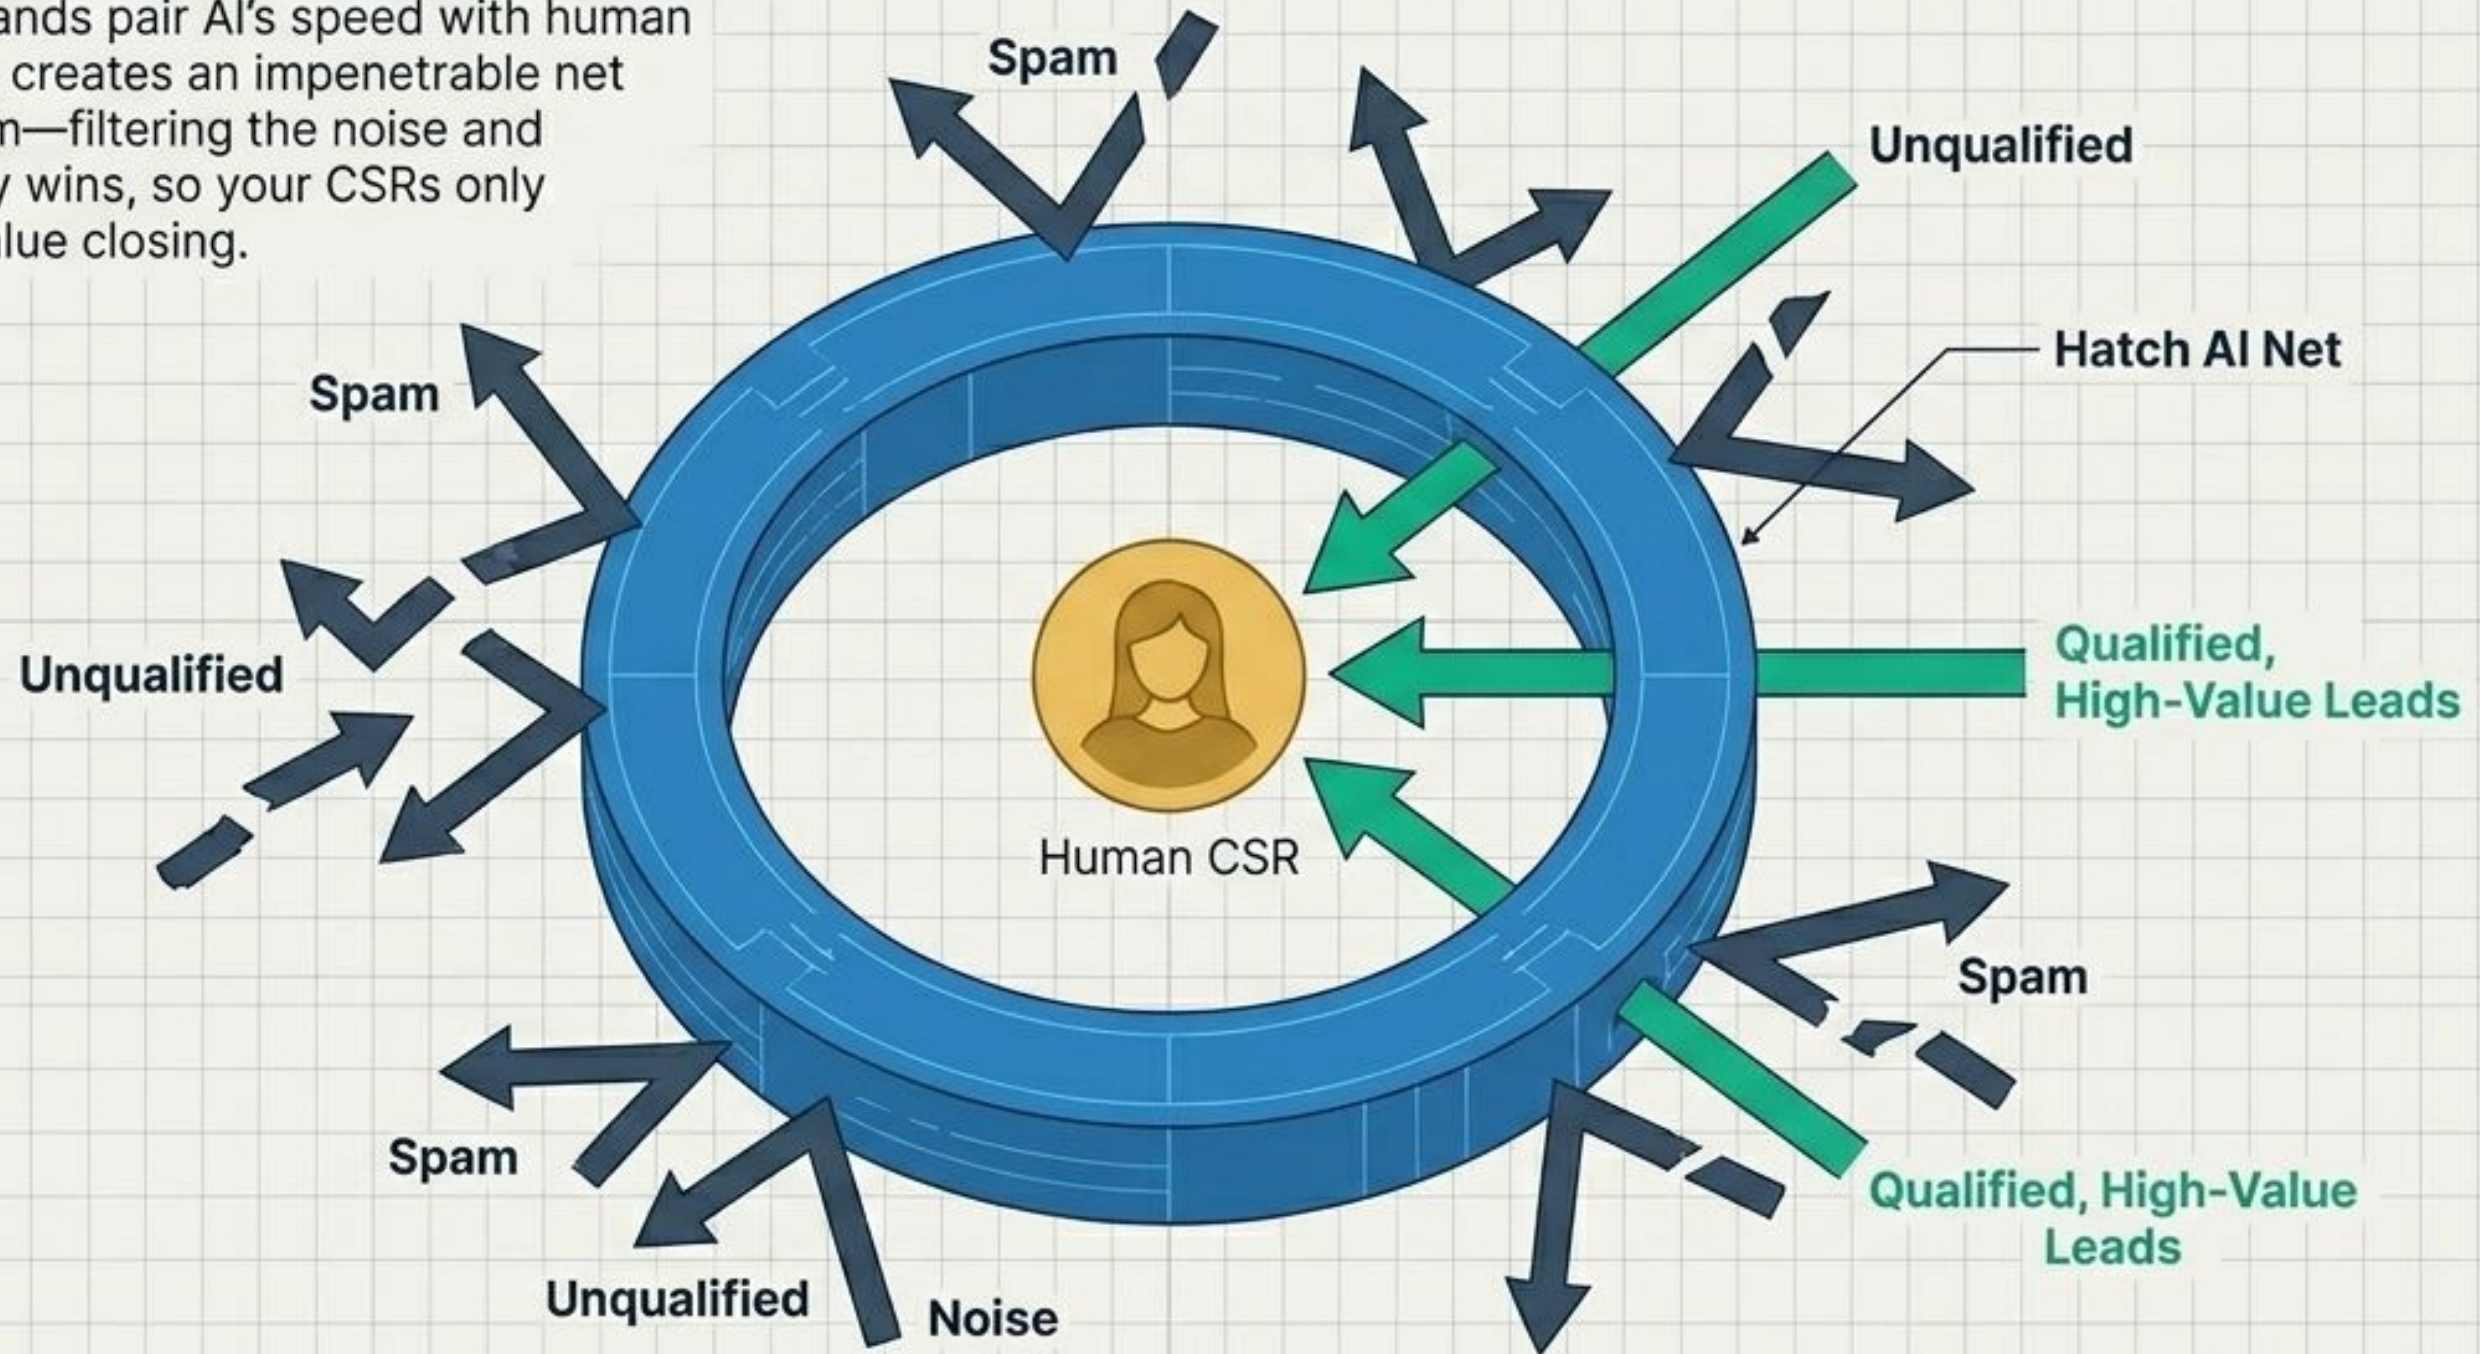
ands pair AI's speed with human
creates an impenetrable net
n—filtering the noise and
y wins, so your CSRs only
lue closing.

Spam

Unqualified

Hatch AI Net

Spam

Unqualified

Human CSR

Qualified, High-Value Leads

Spam

Spam

Qualified, High-Value Leads

Unqualified

Noise